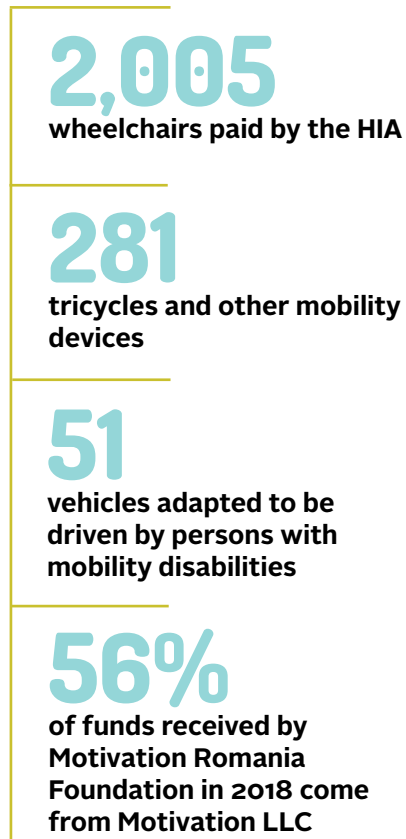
2,005
wheelchairs paid by the HIA

281
tricycles and other mobility devices

51
vehicles adapted to be driven by persons with mobility disabilities

56%
of funds received by Motivation Romania Foundation in 2018 come from Motivation LLC